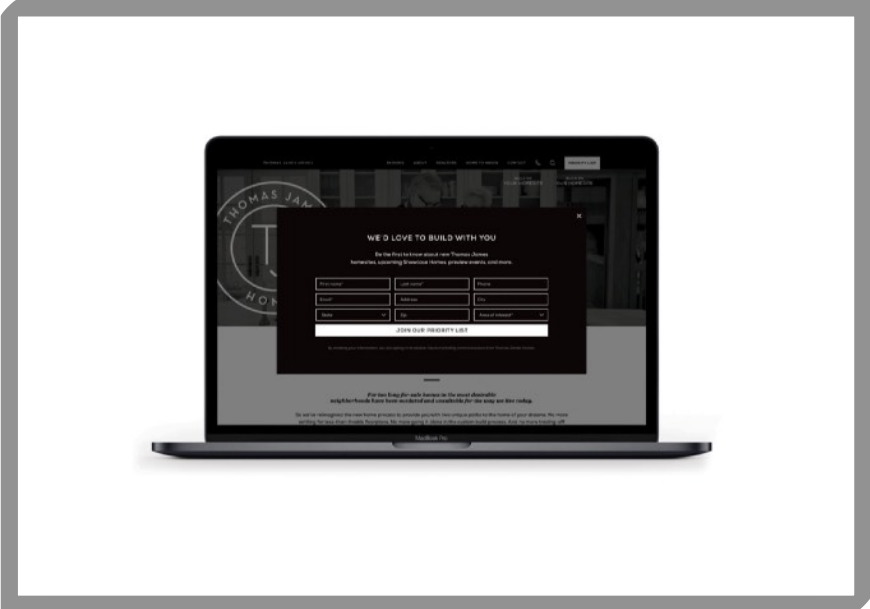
THOMAS JAMES HOMES

PRIORITY LIST

THOMAS JAMES HOMES

WE'D LOVE TO BUILD WITH YOU

Be the first to know about new Thomas James homesites, upcoming Showcase Homes, preview events, and more.

First name*

Last name*

Phone

Email*

Address

City

State

Zip

Area of interest*

JOIN OUR PRIORITY LIST

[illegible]

For too long for sale homes in the most desirable neighborhoods have been outdated and unsuitable for the way we live today.

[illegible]

MacBook Pro